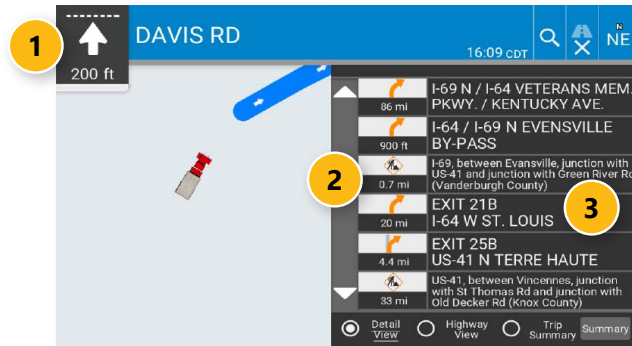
1

200 ft

DAVIS RD

16:09 CDT

NE

86 mi
I-69 N / I-64 VETERANS MEM. PKWY. / KENTUCKY AVE.

900 ft
I-64 / I-69 N EVENSVILLE BY-PASS

2

0.7 mi
I-69, between Evansville, junction with US-41 and junction with Green River Ro (Vanderburgh County)

20 mi
EXIT 21B I-64 W ST. LOUIS

3

4.4 mi
EXIT 25B US-41 N TERRE HAUTE

33 mi
US-41, between Vincennes, junction with St Thomas Rd and junction with Old Decker Rd (Knox County)

Detail View

Highway View

Trip Summary

Summary